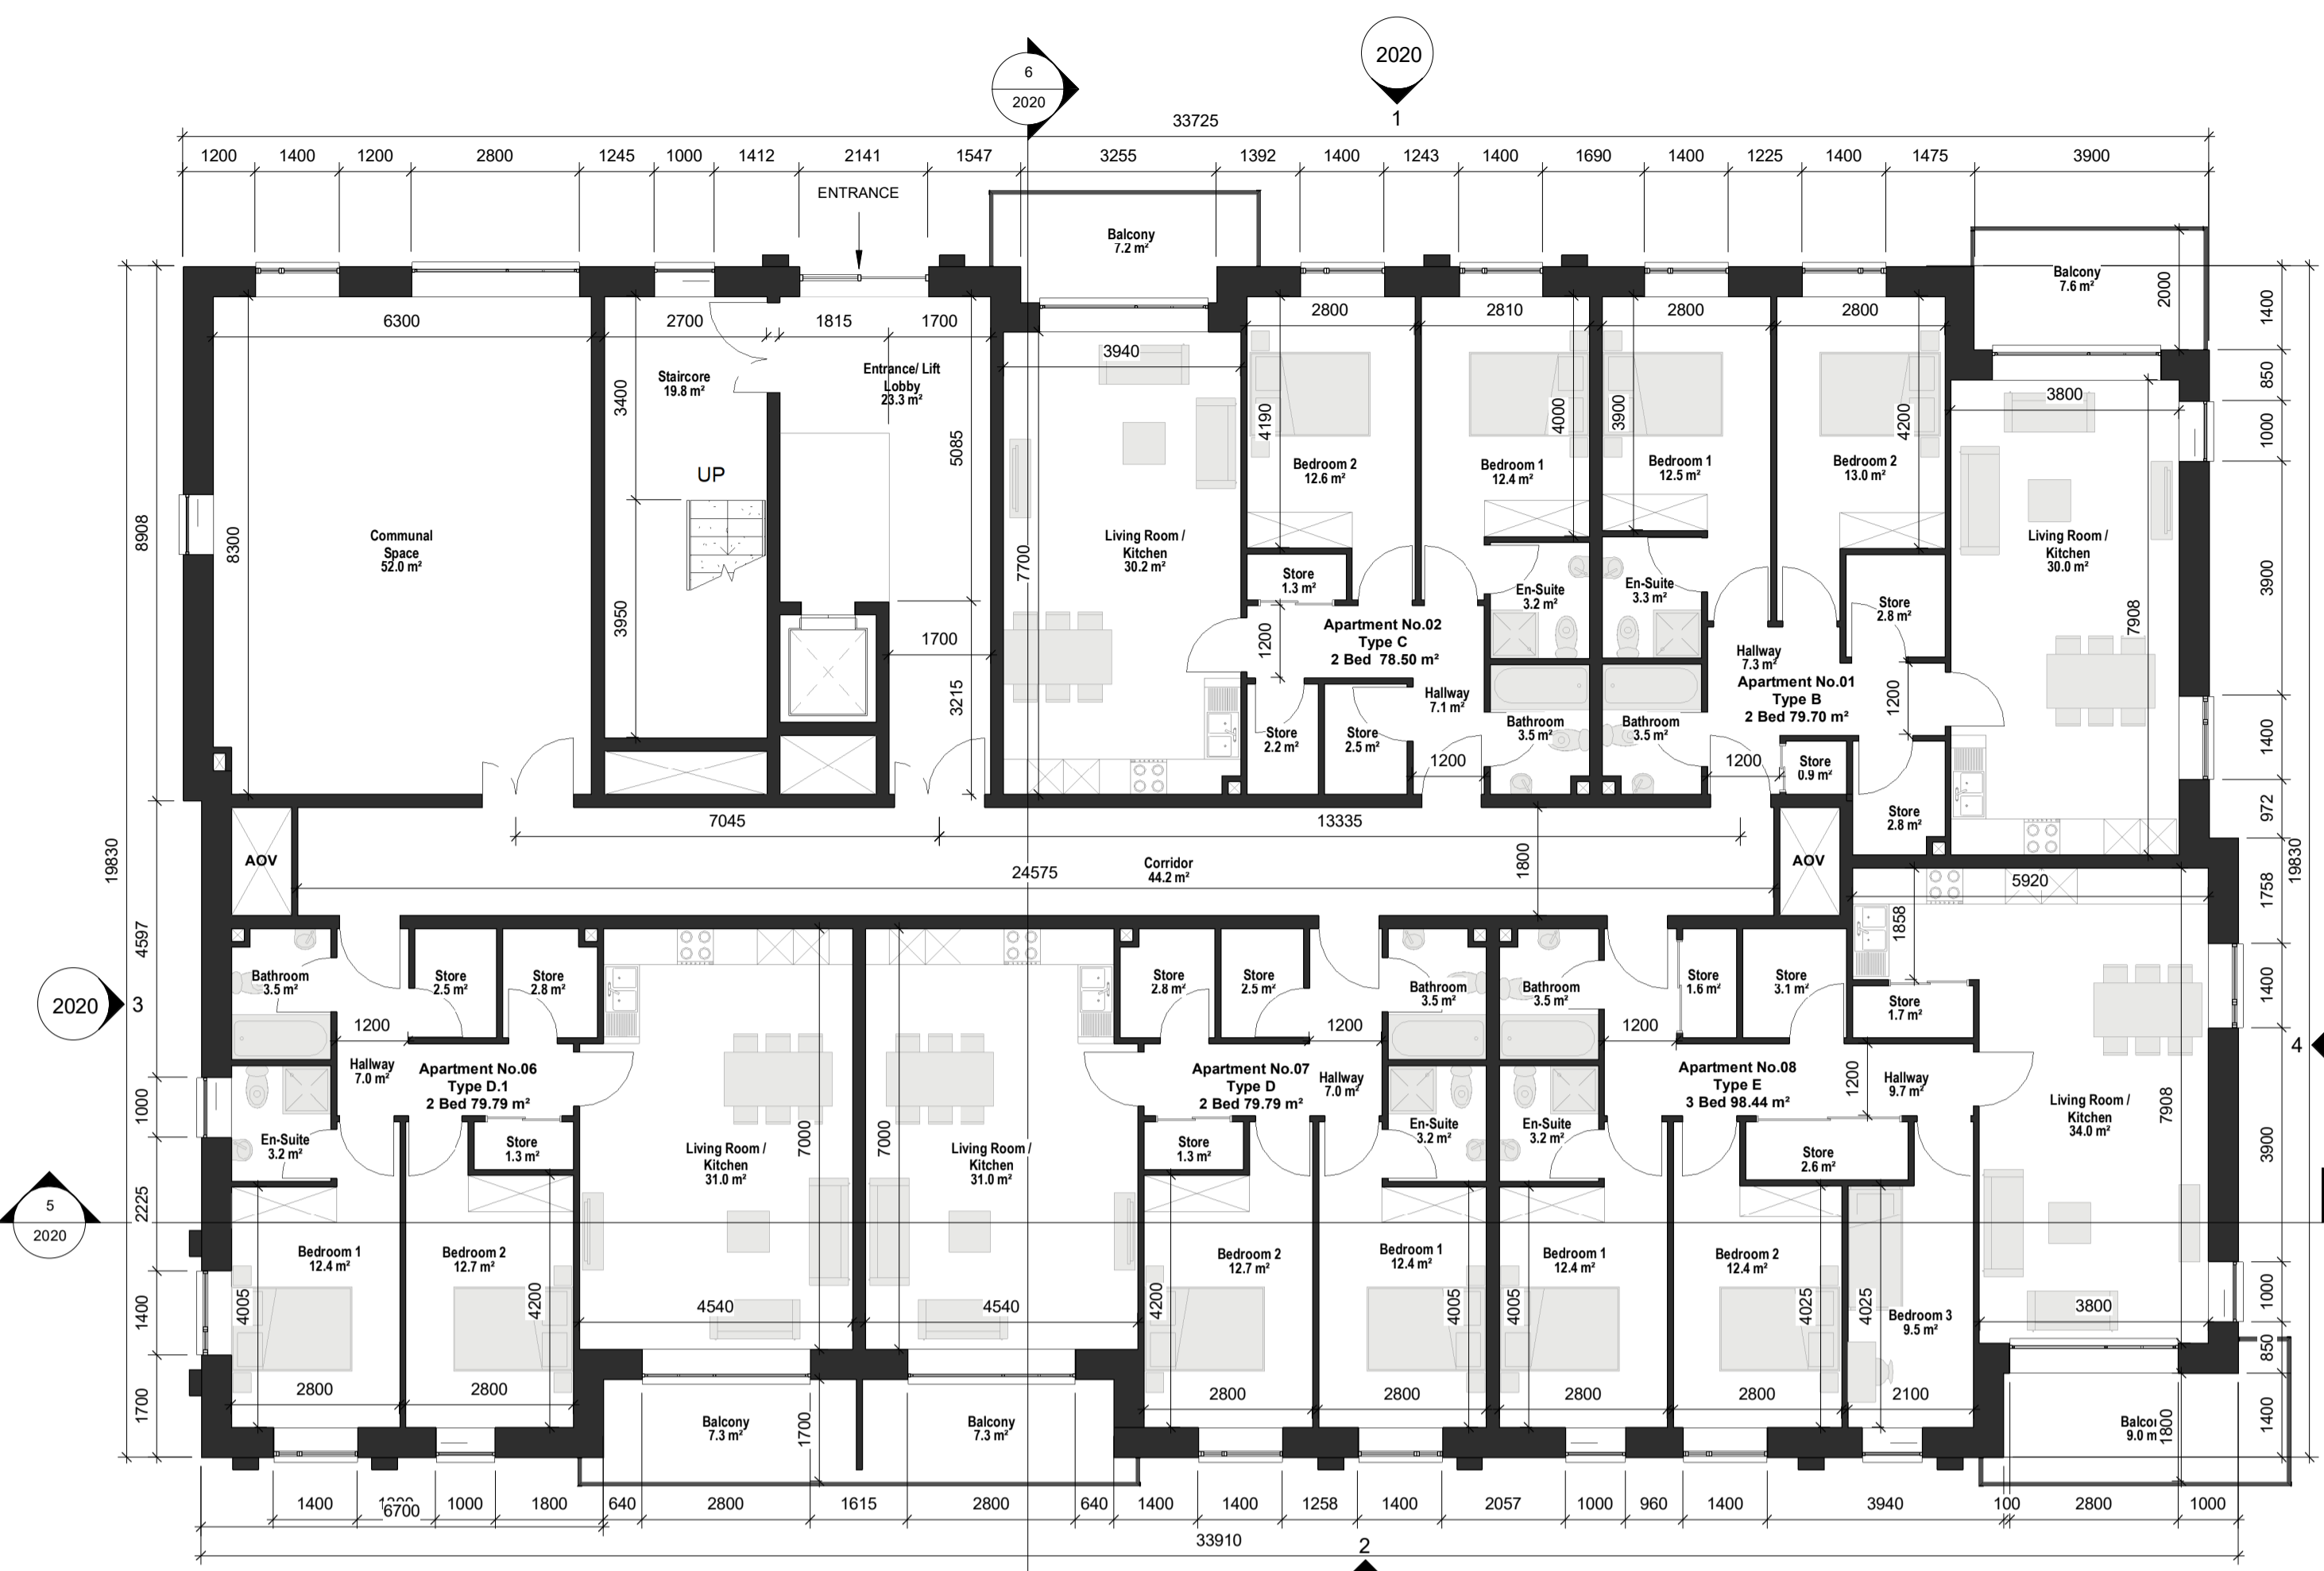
2020
1
6
2020
33725

1200 1400 1200 2800 1245 1000 1412 2141 1547 3255 1392 1400 1243 1400 1690 1400 1225 1400 1475 3900

ENTRANCE

Balcony
7.2 m²

Balcony
7.6 m²

2000

6300
2700 1815 1700
2800 2810 2800 2800
3940
3800

Staircore
19.8 m²

Entrance/ Lift Lobby
23.3 m²

3400
UP
5085
4190
4000
3900
4200

Communal Space
52.0 m²

8300
8908

Living Room / Kitchen
30.2 m²

Bedroom 2
12.6 m²

Bedroom 1
12.4 m²

Bedroom 1
12.5 m²

Bedroom 2
13.0 m²

Living Room / Kitchen
30.0 m²

7700
3950
1700
3215

Store
1.3 m²

Apartment No.02
Type C
2 Bed 78.50 m²

1200

En-Suite
3.2 m²

En-Suite
3.3 m²

Store
2.8 m²

Hallway
7.3 m²

Apartment No.01
Type B
2 Bed 79.70 m²

7908

Hallway
7.1 m²

Store
2.2 m²

Store
2.5 m²

Bathroom
3.5 m²

Bathroom
3.5 m²

1200
1200
1200

Store
0.9 m²

Store
2.8 m²

7045
13335

AOV
AOV

Corridor
44.2 m²

24575
1800
5920

1400 850 1000 3900 1400 972 1758 1400 3900 1000 850 1400
19830
19830
4597
1858

2020
3
4

Bathroom
3.5 m²

Store
2.5 m²

Store
2.8 m²

Store
2.8 m²

Store
2.5 m²

Bathroom
3.5 m²

Bathroom
3.5 m²

Store
1.6 m²

Store
3.1 m²

Store
1.7 m²

1200
1200
1200

Hallway
7.0 m²

Apartment No.06
Type D.1
2 Bed 79.79 m²

Apartment No.07
Type D
2 Bed 79.79 m²

Hallway
7.0 m²

Apartment No.08
Type E
3 Bed 98.44 m²

Hallway
9.7 m²

Living Room / Kitchen
34.0 m²

1000

En-Suite
3.2 m²

Store
1.3 m²

Living Room / Kitchen
31.0 m²

7000
7000

Living Room / Kitchen
31.0 m²

Store
1.3 m²

En-Suite
3.2 m²

En-Suite
3.2 m²

Store
2.6 m²

5
2020
2225

Bedroom 1
12.4 m²

Bedroom 2
12.7 m²

Bedroom 2
12.7 m²

Bedroom 1
12.4 m²

Bedroom 1
12.4 m²

Bedroom 2
12.4 m²

Bedroom 3
9.5 m²

4005 4200 4200 4005 4005 4025 4025

4540
4540
3800

1400
1700

2800 2800 2800 2800 2800 2800 2100

Balcony
7.3 m²

1700

Balcony
7.3 m²

Balcoi
9.0 m
1800

1400 1200 6700 1000 1800 640 2800 1615 2800 640 1400 1400 1258 1400 2057 1000 960 1400 3940 100 2800 1000

33910
2